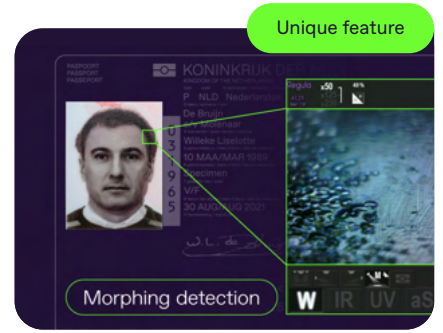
Unique feature

PASPOORT
PASSPORT
PASSEPORT

KONINKRIJK DER
KINGDOM OF THE NETHERLANDS

P NLD Nederlandse
De Bruijn
Willeke Liselotte
10 MAA/MAR 1965
Specimen
V/F
30 AUG/AUG 2021

Regula
x50
45%

W IR UV aS

Morphing detection